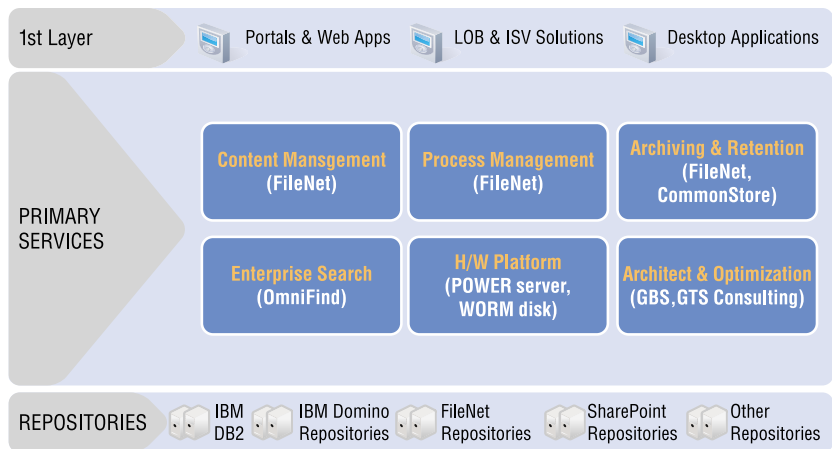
1st Layer

Portals & Web Apps

LOB & ISV Solutions

Desktop Applications

PRIMARY SERVICES

Content Mansgement (FileNet)

Process Management (FileNet)

Archiving & Retention (FileNet, CommonStore)

Enterprise Search (OmniFind)

H/W Platform (POWER server, WORM disk)

Architect & Optimization (GBS,GTS Consulting)

REPOSITORIES

IBM DB2

IBM Domino Repositories

FileNet Repositories

SharePoint Repositories

Other Repositories